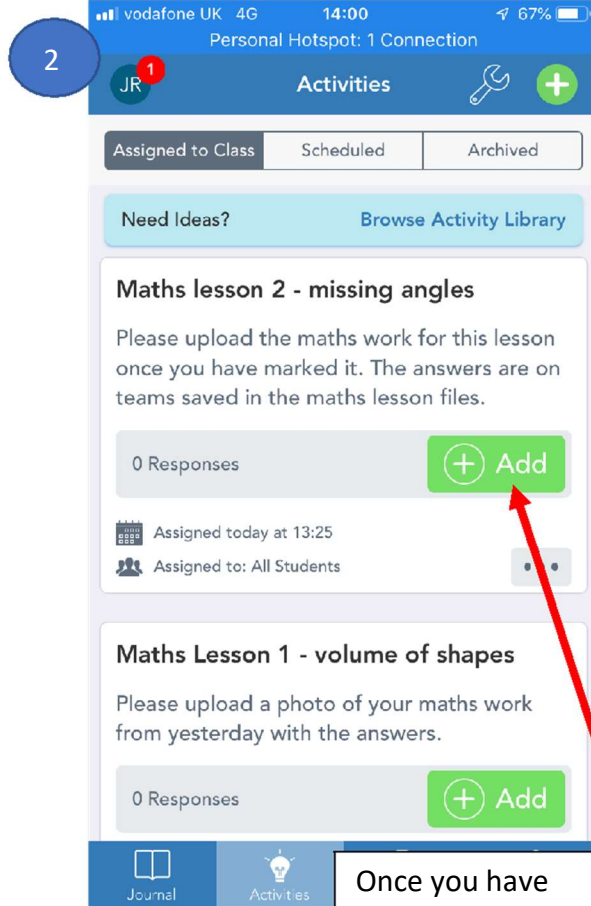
vodafone UK 4G 14:00 67%
Personal Hotspot: 1 Connection

2

JR 1

Activities

Assigned to Class | Scheduled | Archived

Need Ideas? Browse Activity Library

Maths lesson 2 - missing angles

Please upload the maths work for this lesson once you have marked it. The answers are on teams saved in the maths lesson files.

0 Responses

Add

Assigned today at 13:25

Assigned to: All Students

Maths Lesson 1 - volume of shapes

Please upload a photo of your maths work from yesterday with the answers.

0 Responses

Add

Journal

Activities

Once you have